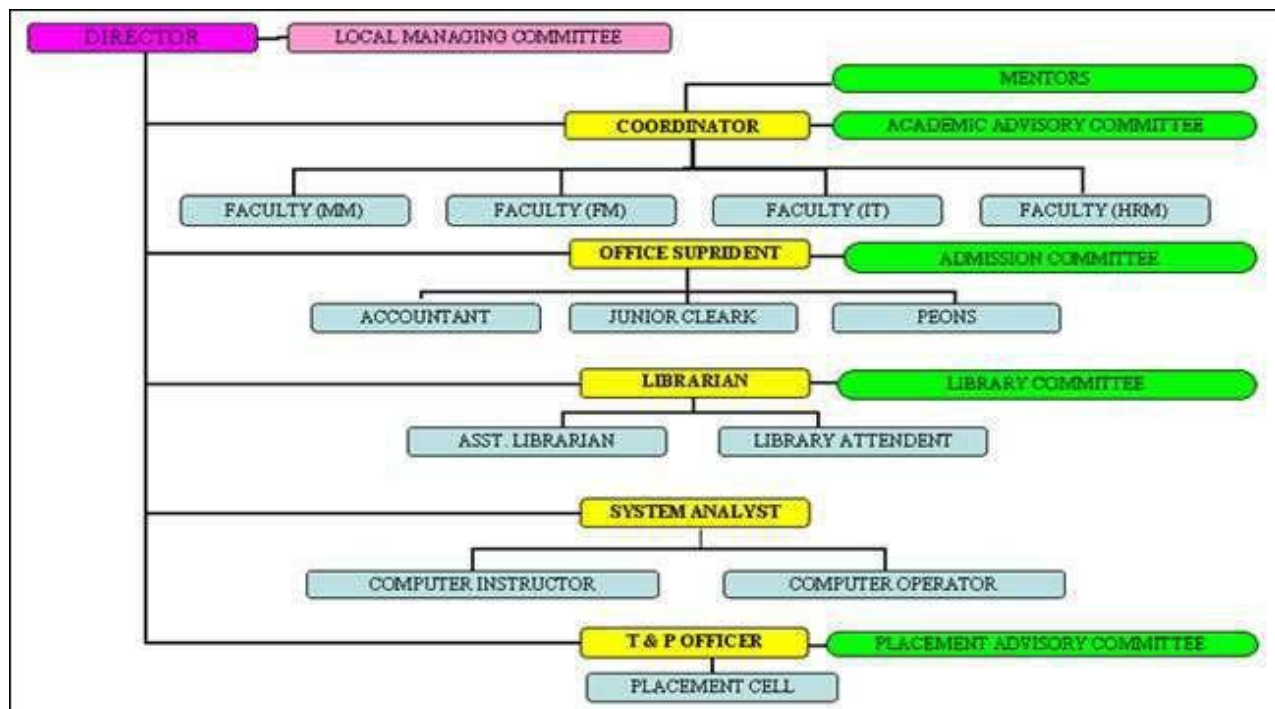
DIRECTOR
LOCAL MANAGING COMMITTEE
MENTORS
COORDINATOR
ACADEMIC ADVISORY COMMITTEE
FACULTY (MM)
FACULTY (FM)
FACULTY (IT)
FACULTY (HRM)
OFFICE SUPRIDENT
ADMISSION COMMITTEE
ACCOUNTANT
JUNIOR CLEARK
PEONS
LIBRARIAN
LIBRARY COMMITTEE
ASST. LIBRARIAN
LIBRARY ATTENDENT
SYSTEM ANALYST
COMPUTER INSTRUCTOR
COMPUTER OPERATOR
T & P OFFICER
PLACEMENT ADVISORY COMMITTEE
PLACEMENT CELL